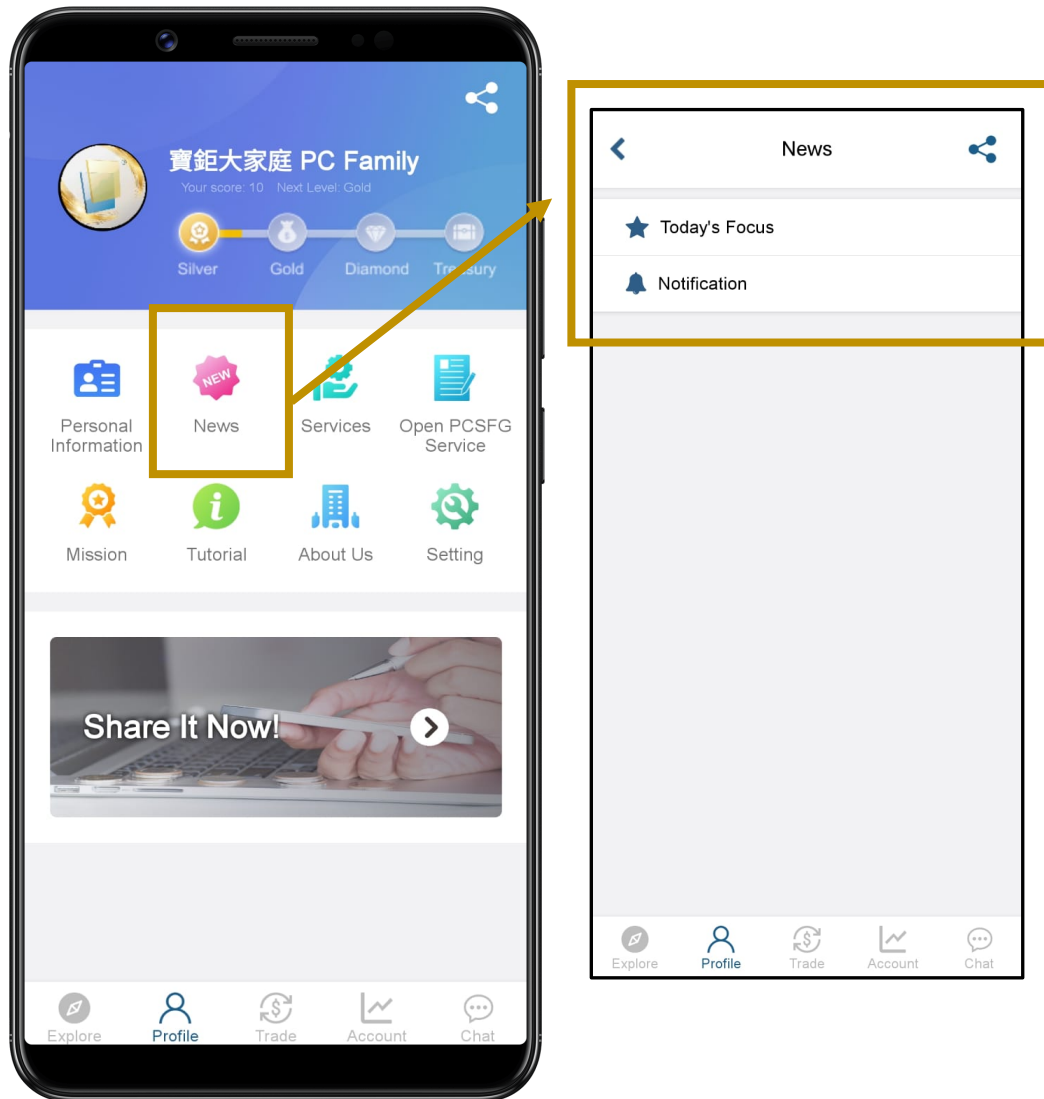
寶鉅大家庭 PC Family
Your score: 10 Next Level: Gold
Silver Gold Diamond Treasury

NEW

Personal Information
News
Services
Open PCSFG Service
Mission
Tutorial
About Us
Setting

Share It Now!

Explore Profile Trade Account Chat

News
Today's Focus
Notification

Explore Profile Trade Account Chat